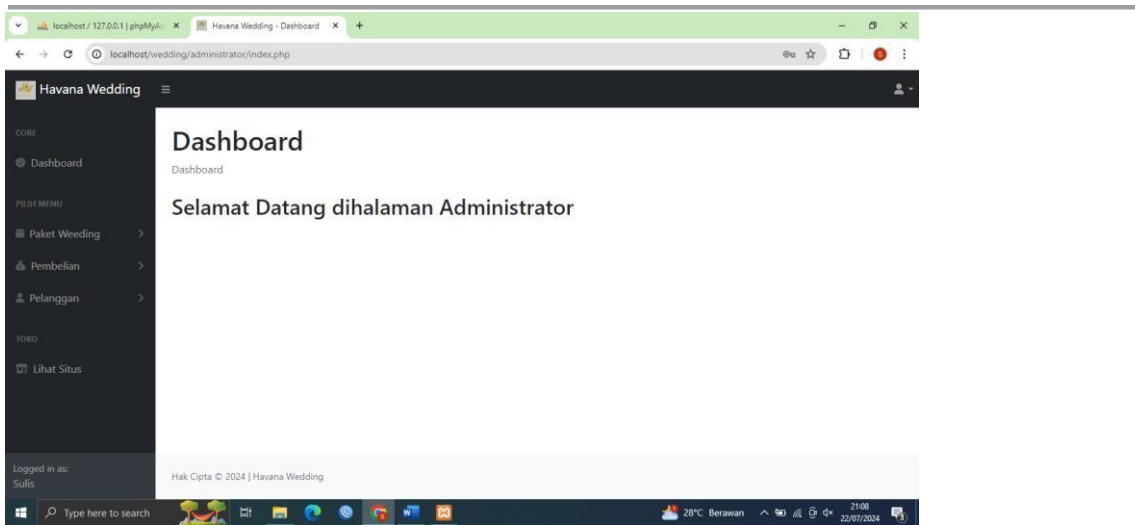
localhost / 127.0.0.1 | phpMyA
Havana Wedding - Dashboard
localhost/wedding/administrator/index.php

Havana Wedding

CORE
Dashboard
PILIH MENU
Paket Weeding
Pembelian
Pelanggan
TOKO
Lihat Situs

Logged in as:
Sulis

Dashboard
Dashboard

Selamat Datang dihalaman Administrator

Hak Cipta © 2024 | Havana Wedding

Type here to search
28°C Berawan
21:08
22/07/2024